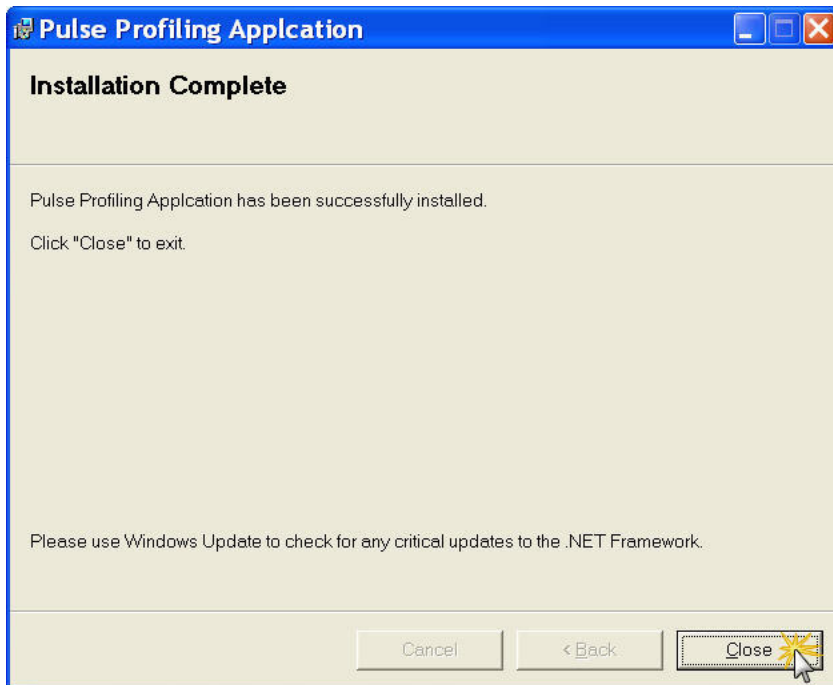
Pulse Profiling Applcation

Installation Complete

Pulse Profiling Applcation has been successfully installed.

Click "Close" to exit.

Please use Windows Update to check for any critical updates to the .NET Framework.

Cancel

< Back

Close